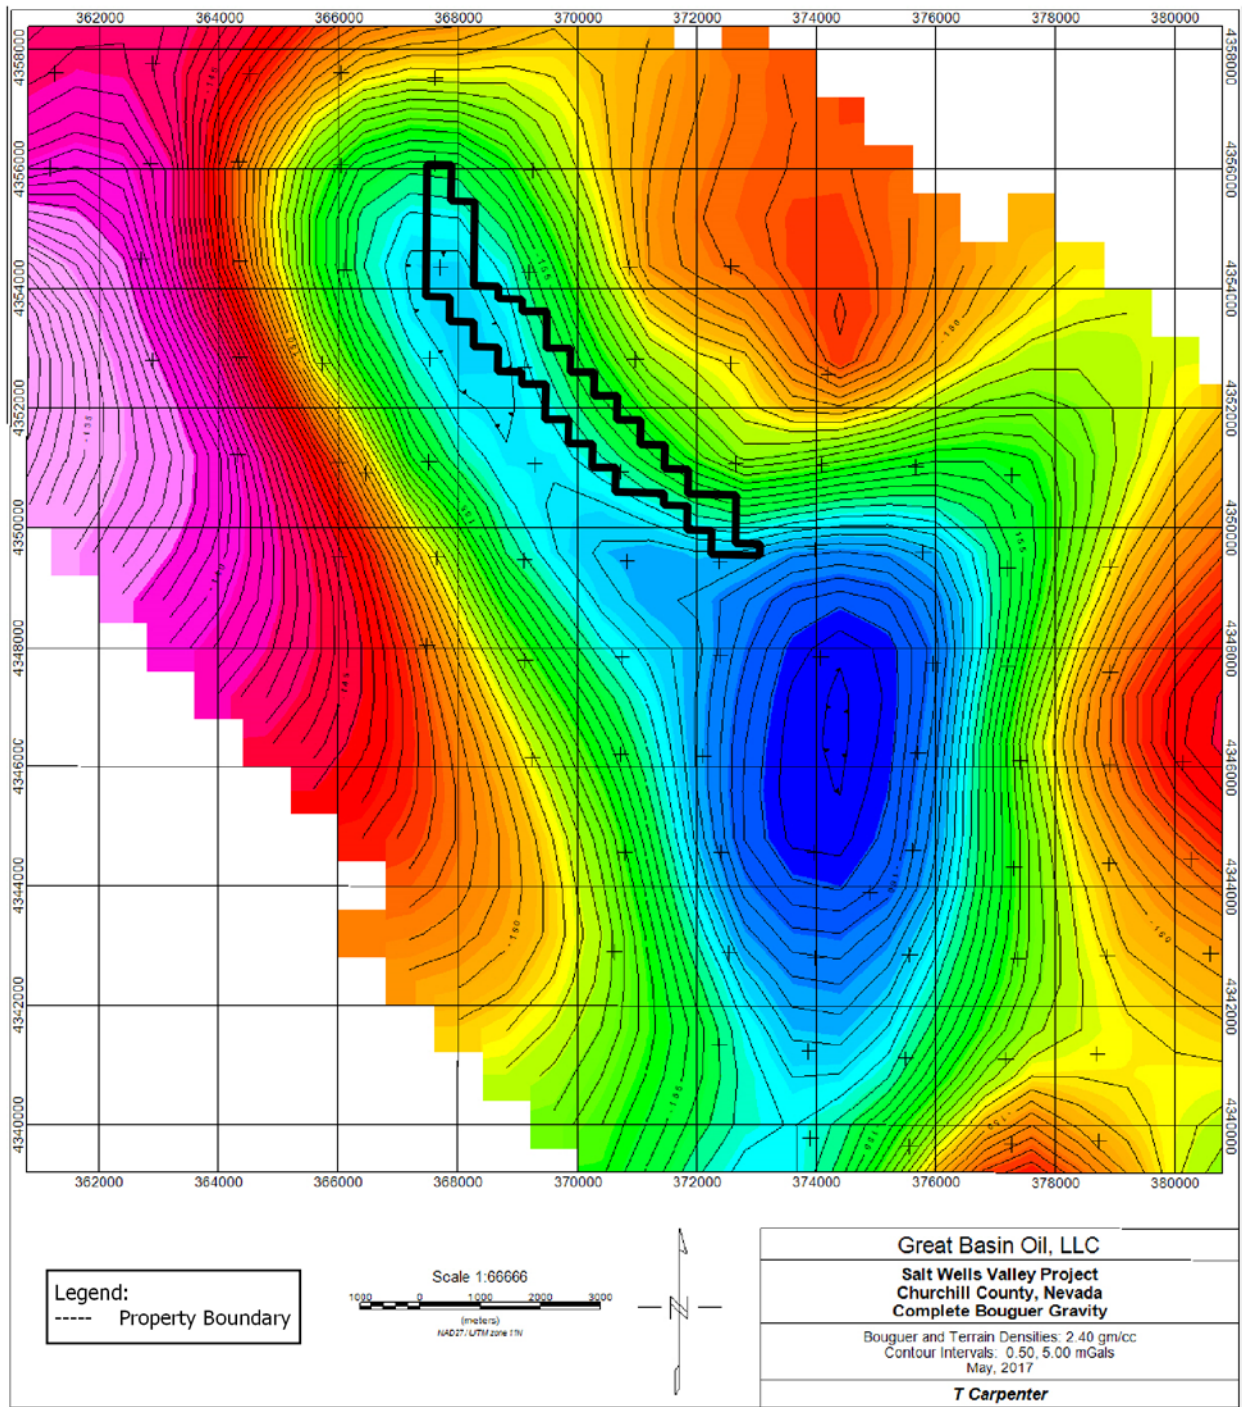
362000 364000 366000 368000 370000 372000 374000 376000 378000 380000

4358000 4356000 4354000 4352000 4350000 4348000 4346000 4344000 4342000 4340000

4358000 4356000 4354000 4352000 4350000 4348000 4346000 4344000 4342000 4340000

362000 364000 366000 368000 370000 372000 374000 376000 378000 380000

Legend:
----- Property Boundary

Scale 1:66666
1000 0 1000 2000 3000
(meters)
NAD27 / UTM zone 11N

Great Basin Oil, LLC

Salt Wells Valley Project
Churchill County, Nevada
Complete Bouguer Gravity

Bouguer and Terrain Densities: 2.40 gm/cc
Contour Intervals: 0.50, 5.00 mGals
May, 2017

T Carpenter